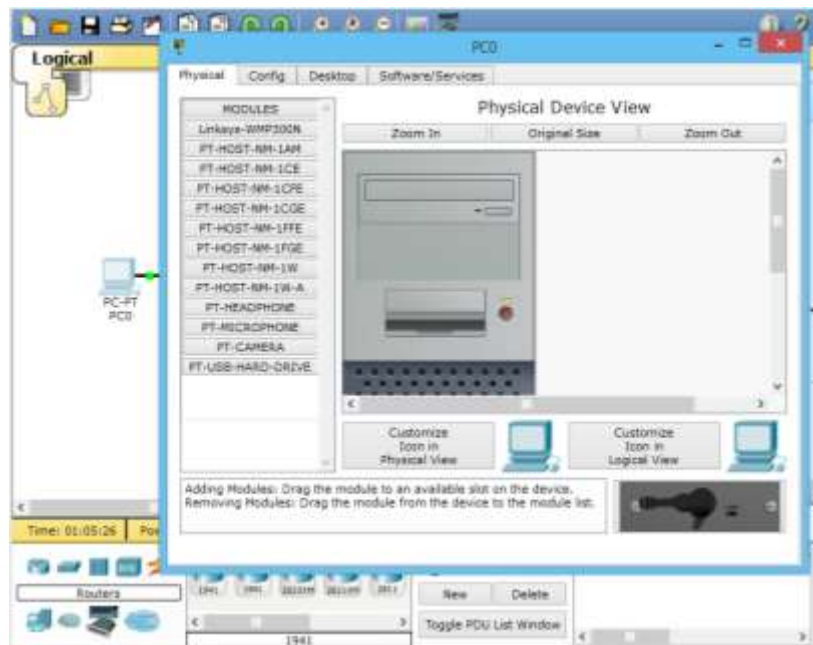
Logical

PC0

Physical | Config | Desktop | Software/Services

MODULES
Linksys-WMP300N
PT-HOST-NM-1AM
PT-HOST-NM-1CE
PT-HOST-NM-1CFE
PT-HOST-NM-1CGE
PT-HOST-NM-1FFE
PT-HOST-NM-1FGE
PT-HOST-NM-1W
PT-HOST-NM-1W-A
PT-HEADPHONE
PT-MICROPHONE
PT-CAMERA
PT-USB-HARD-DRIVE

Physical Device View

Zoom In | Original Size | Zoom Out

Customize Icon in Physical View

Customize Icon in Logical View

Adding Modules: Drag the module to an available slot on the device.
Removing Modules: Drag the module from the device to the module list.

PC-PT
PC0

Time: 01:05:26

Routers

1941 1941 2811 2811 2811

1941

New | Delete

Toggle PDU List Window